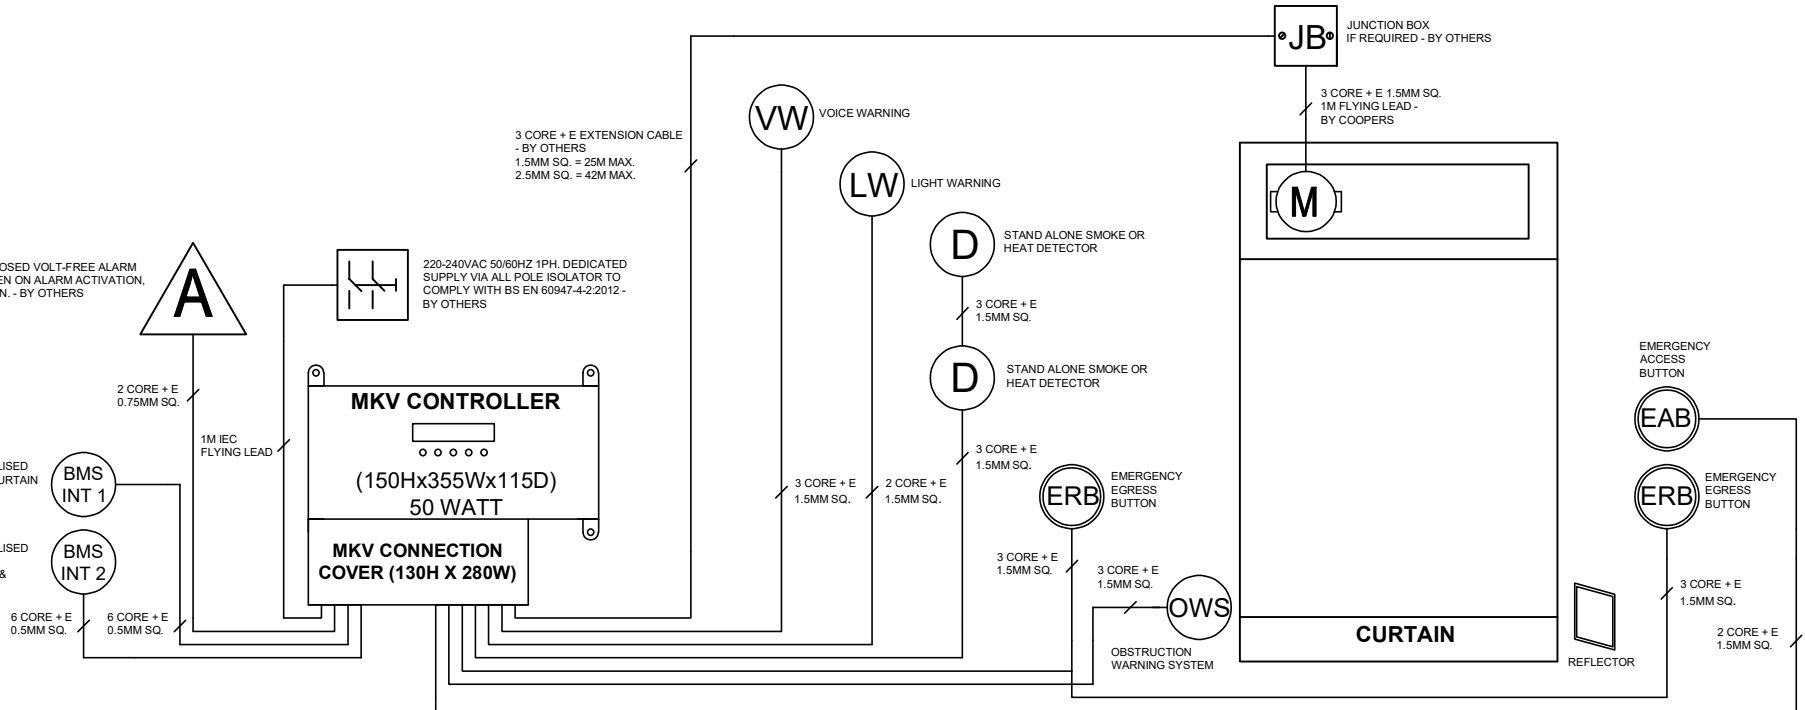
JB
JUNCTION BOX
IF REQUIRED - BY OTHERS

3 CORE + E 1.5MM SQ.
1M FLYING LEAD -
BY COOPERS

VW
VOICE WARNING

3 CORE + E EXTENSION CABLE
- BY OTHERS
1.5MM SQ. = 25M MAX.
2.5MM SQ. = 42M MAX.

LW
LIGHT WARNING

M

D
STAND ALONE SMOKE OR
HEAT DETECTOR

3 CORE + E
1.5MM SQ.

D
STAND ALONE SMOKE OR
HEAT DETECTOR

OSED VOLT-FREE ALARM
EN ON ALARM ACTIVATION,
N. - BY OTHERS

A

220-240VAC 50/60HZ 1PH. DEDICATED
SUPPLY VIA ALL POLE ISOLATOR TO
COMPLY WITH BS EN 60947-4-2:2012 -
BY OTHERS

2 CORE + E
0.75MM SQ.

1M IEC
FLYING LEAD

MKV CONTROLLER

(150Hx355Wx115D)
50 WATT

MKV CONNECTION
COVER (130H X 280W)

LISED
URTAIN

BMS
INT 1

LISED
&

BMS
INT 2

6 CORE + E
0.5MM SQ.

6 CORE + E
0.5MM SQ.

3 CORE + E
1.5MM SQ.

2 CORE + E
1.5MM SQ.

3 CORE + E
1.5MM SQ.

ERB
EMERGENCY
EGRESS
BUTTON

3 CORE + E
1.5MM SQ.

3 CORE + E
1.5MM SQ.

OWS
OBSTRUCTION
WARNING SYSTEM

CURTAIN

REFLECTOR

EMERGENCY
ACCESS
BUTTON

EAB

ERB
EMERGENCY
EGRESS
BUTTON

3 CORE + E
1.5MM SQ.

2 CORE + E
1.5MM SQ.